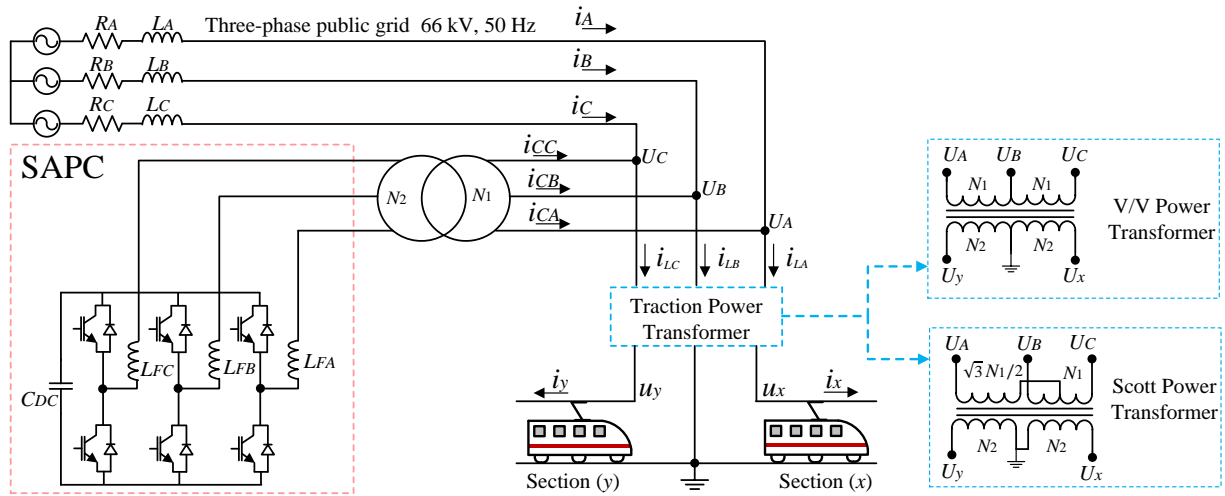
$R_A$ $L_A$ Three-phase public grid 66 kV, 50 Hz $i_A$

$R_B$ $L_B$ $i_B$

$R_C$ $L_C$ $i_C$

SAPC

$i_{CC}$ $U_C$

$i_{CB}$ $U_B$

$i_{CA}$ $U_A$

$N_2$ $N_1$

$i_{LC}$ $i_{LB}$ $i_{LA}$

Traction Power Transformer

$L_{FC}$ $L_{FB}$ $L_{FA}$

$C_{DC}$

$i_y$ $u_y$ $u_x$ $i_x$

Section ($y$) Section ($x$)

$U_A$ $U_B$ $U_C$

$N_1$ $N_1$

$N_2$ $N_2$

$U_y$ $U_x$

V/V Power Transformer

$U_A$ $U_B$ $U_C$

$\sqrt{3}N_1/2$ $N_1$

$N_2$ $N_2$

$U_y$ $U_x$

Scott Power Transformer